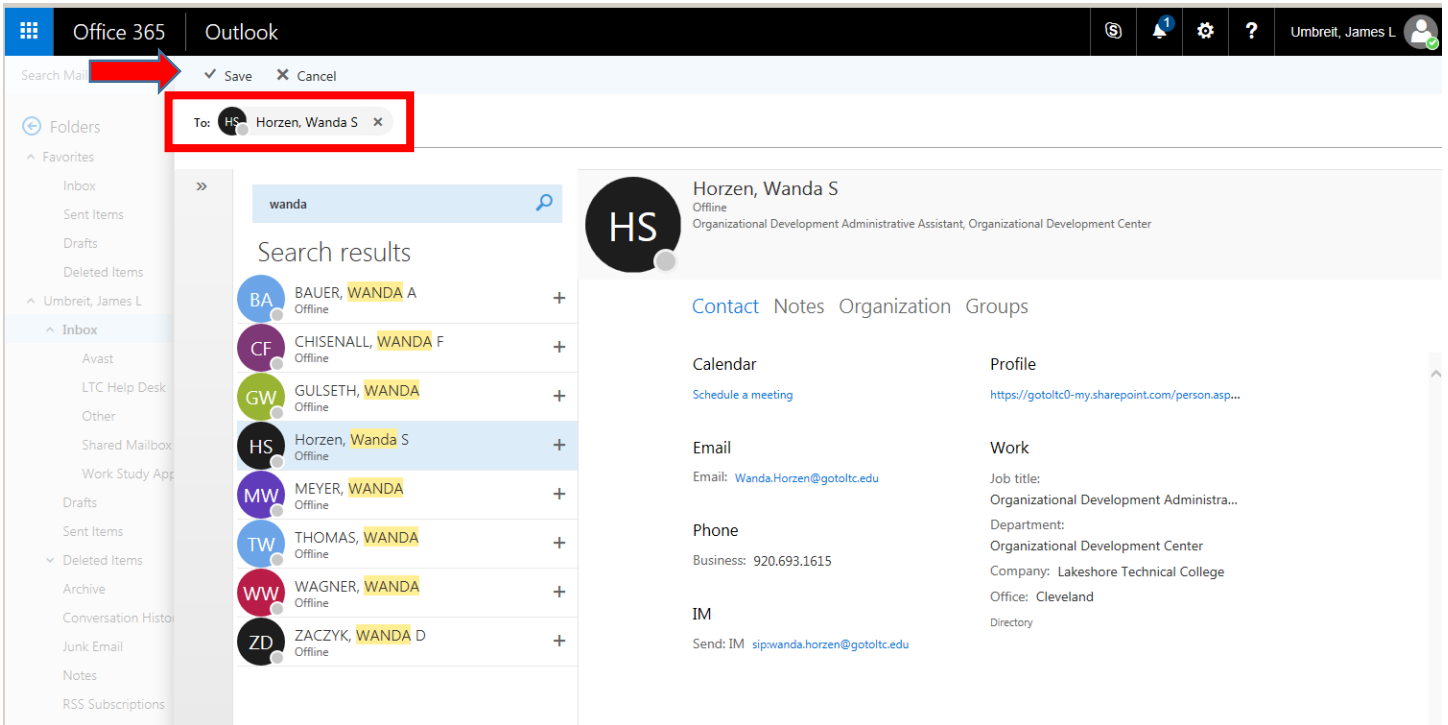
Office 365 Outlook

1

?

Umbreit, James L

Search Mai

✓ Save ✕ Cancel

To: HS Horzen, Wanda S ✕

Folders
Favorites
Inbox
Sent Items
Drafts
Deleted Items
Umbreit, James L
Inbox
Avast
LTC Help Desk
Other
Shared Mailbox
Work Study App
Drafts
Sent Items
Deleted Items
Archive
Conversation Histor
Junk Email
Notes
RSS Subscriptions

»

wanda

Search results

BA BAUER, WANDA A Offline +
CF CHISENALL, WANDA F Offline +
GW GULSETH, WANDA Offline +
HS Horzen, Wanda S Offline +
MW MEYER, WANDA Offline +
TW THOMAS, WANDA Offline +
WW WAGNER, WANDA Offline +
ZD ZACZYK, WANDA D Offline +

HS

Horzen, Wanda S
Offline
Organizational Development Administrative Assistant, Organizational Development Center

Contact Notes Organization Groups

Calendar
Schedule a meeting

Profile
https://gotoltc0-my.sharepoint.com/person.asp...

Email
Email: Wanda.Horzen@gotoltc.edu

Work
Job title:
Organizational Development Administra...
Department:
Organizational Development Center
Company: Lakeshore Technical College
Office: Cleveland
Directory

Phone
Business: 920.693.1615

IM
Send: IM sip:wanda.horzen@gotoltc.edu